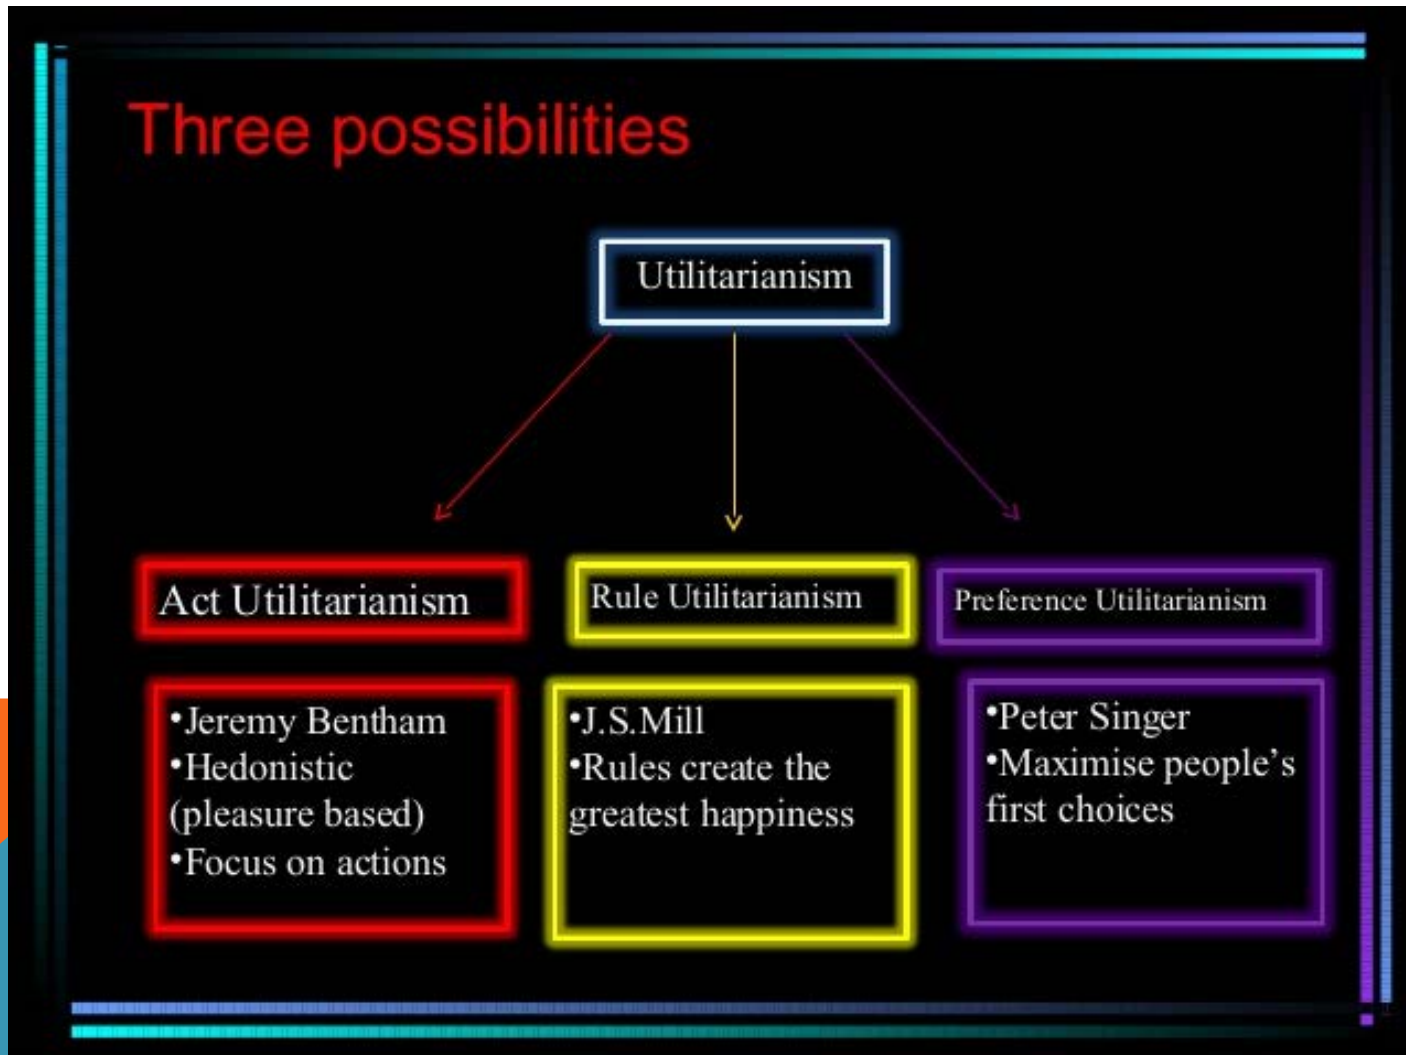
Three possibilities

Utilitarianism

Act Utilitarianism

Rule Utilitarianism

Preference Utilitarianism

•Jeremy Bentham
•Hedonistic (pleasure based)
•Focus on actions

•J.S.Mill
•Rules create the greatest happiness

•Peter Singer
•Maximise people's first choices